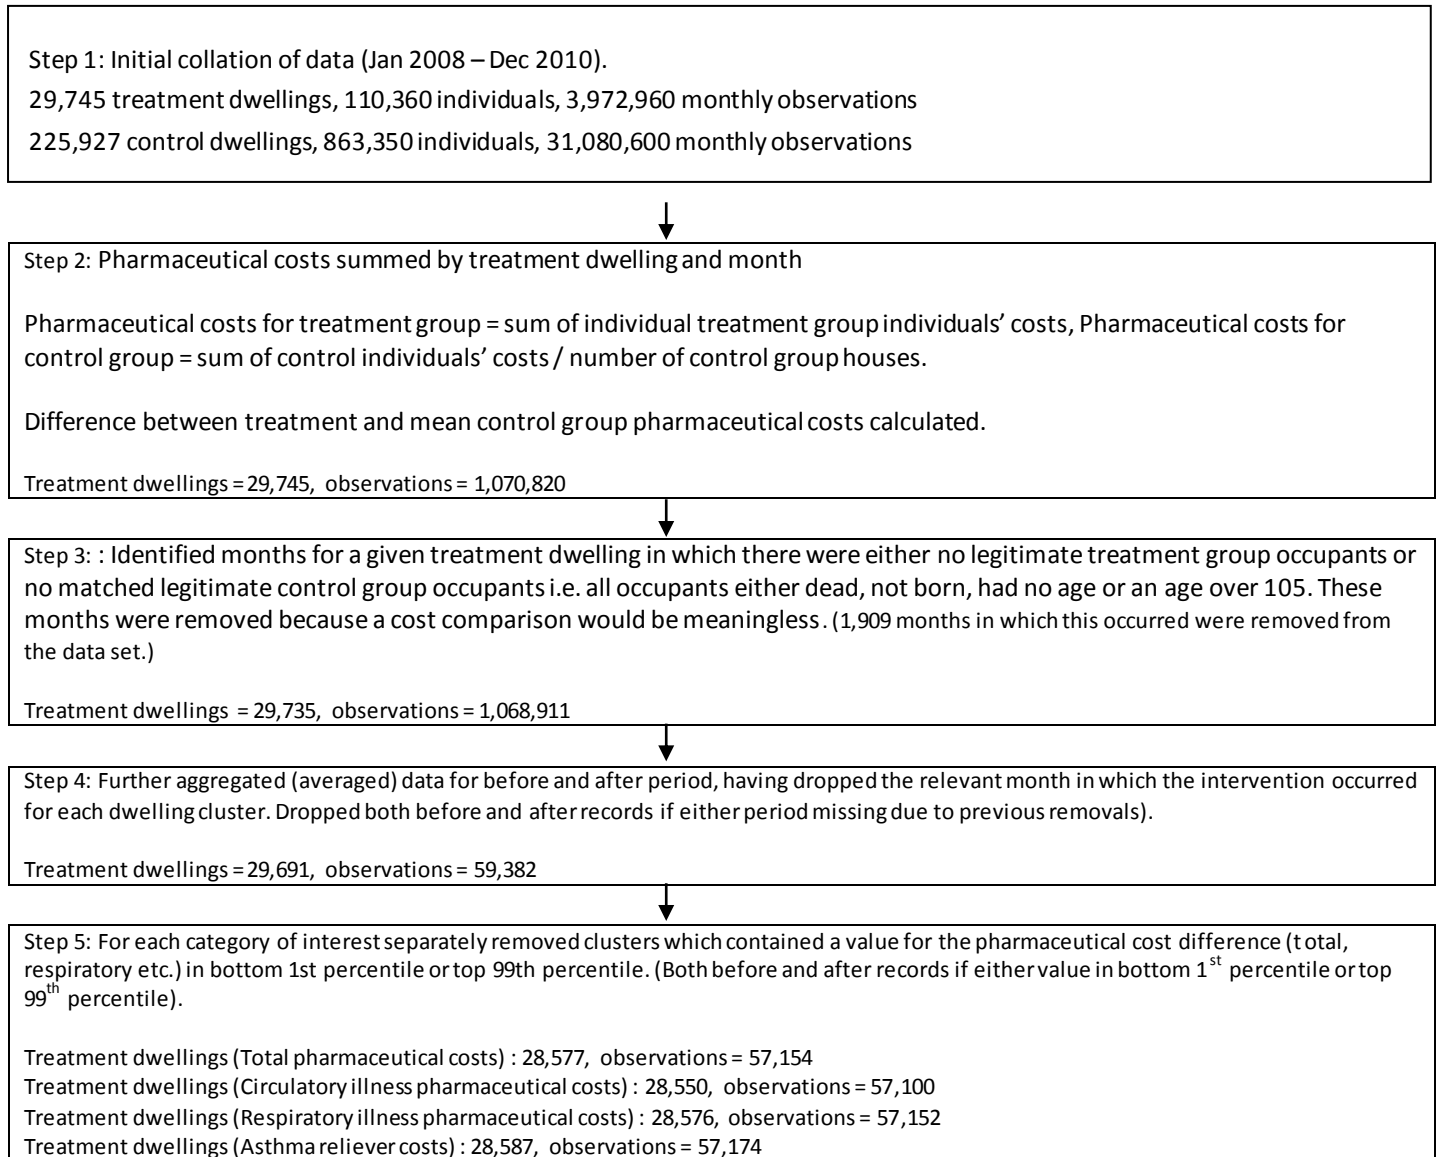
Step 1: Initial collation of data (Jan 2008 – Dec 2010).
29,745 treatment dwellings, 110,360 individuals, 3,972,960 monthly observations
225,927 control dwellings, 863,350 individuals, 31,080,600 monthly observations

Step 2: Pharmaceutical costs summed by treatment dwelling and month

Pharmaceutical costs for treatment group = sum of individual treatment group individuals' costs, Pharmaceutical costs for control group = sum of control individuals' costs / number of control group houses.

Difference between treatment and mean control group pharmaceutical costs calculated.

Treatment dwellings = 29,745, observations = 1,070,820

Step 3: : Identified months for a given treatment dwelling in which there were either no legitimate treatment group occupants or no matched legitimate control group occupants i.e. all occupants either dead, not born, had no age or an age over 105. These months were removed because a cost comparison would be meaningless. (1,909 months in which this occurred were removed from the data set.)

Treatment dwellings = 29,735, observations = 1,068,911

Step 4: Further aggregated (averaged) data for before and after period, having dropped the relevant month in which the intervention occurred for each dwelling cluster. Dropped both before and after records if either period missing due to previous removals).

Treatment dwellings = 29,691, observations = 59,382

Step 5: For each category of interest separately removed clusters which contained a value for the pharmaceutical cost difference (total, respiratory etc.) in bottom 1st percentile or top 99th percentile. (Both before and after records if either value in bottom 1$^{st}$ percentile or top 99$^{th}$ percentile).

Treatment dwellings (Total pharmaceutical costs) : 28,577, observations = 57,154
Treatment dwellings (Circulatory illness pharmaceutical costs) : 28,550, observations = 57,100
Treatment dwellings (Respiratory illness pharmaceutical costs) : 28,576, observations = 57,152
Treatment dwellings (Asthma reliever costs) : 28,587, observations = 57,174